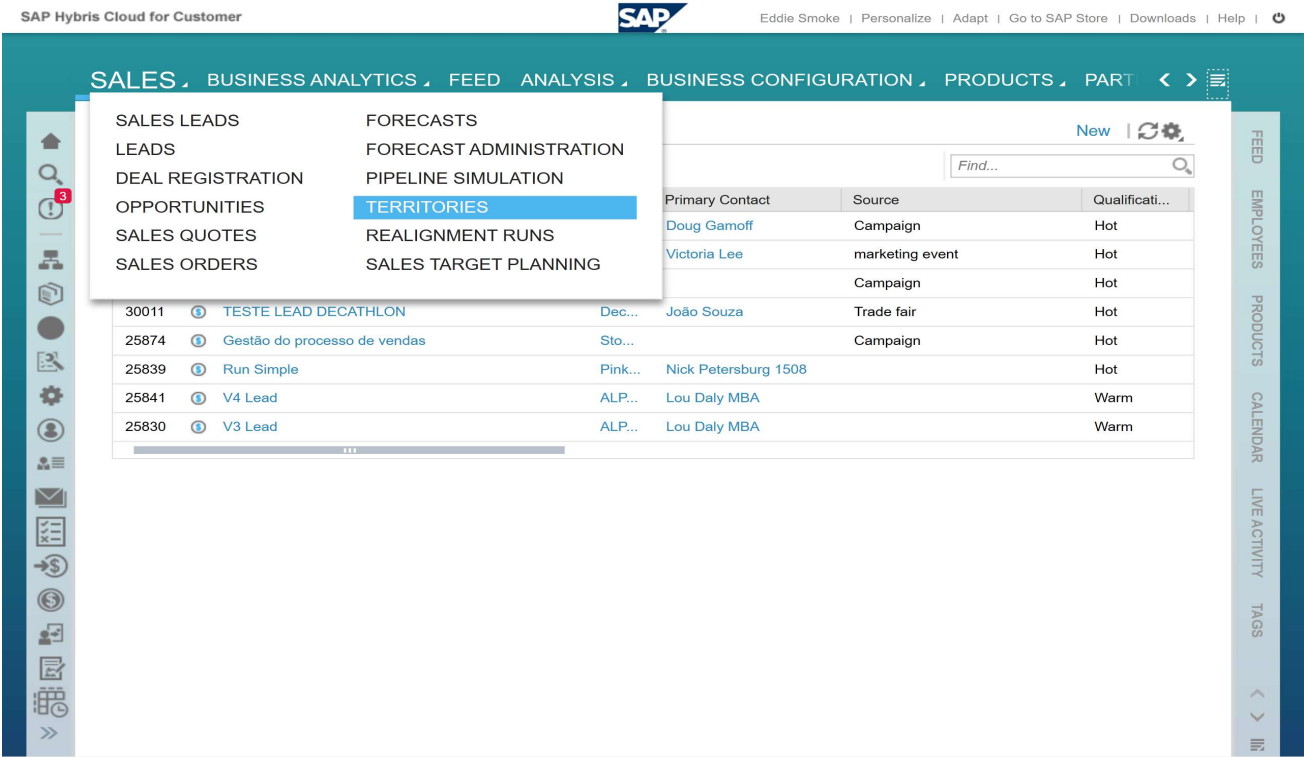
SAP Hybris Cloud for Customer

SAP

Eddie Smoke | Personalize | Adapt | Go to SAP Store | Downloads | Help |

SALES BUSINESS ANALYTICS FEED ANALYSIS BUSINESS CONFIGURATION PRODUCTS PART

SALES LEADS
LEADS
DEAL REGISTRATION
OPPORTUNITIES
SALES QUOTES
SALES ORDERS

FORECASTS
FORECAST ADMINISTRATION
PIPELINE SIMULATION
TERRITORIES
REALIGNMENT RUNS
SALES TARGET PLANNING

New

Find...

3

| | | | | Primary Contact | Source | Qualificati... |
|---|---|---|---|---|---|---|
| | | | | Doug Gamoff | Campaign | Hot |
| | | | | Victoria Lee | marketing event | Hot |
| | | | | | Campaign | Hot |
| 30011 | | TESTE LEAD DECATHLON | Dec... | João Souza | Trade fair | Hot |
| 25874 | | Gestão do processo de vendas | Sto... | | Campaign | Hot |
| 25839 | | Run Simple | Pink... | Nick Petersburg 1508 | | Hot |
| 25841 | | V4 Lead | ALP... | Lou Daly MBA | | Warm |
| 25830 | | V3 Lead | ALP... | Lou Daly MBA | | Warm |

FEED
EMPLOYEES
PRODUCTS
CALENDAR
LIVE ACTIVITY
TAGS